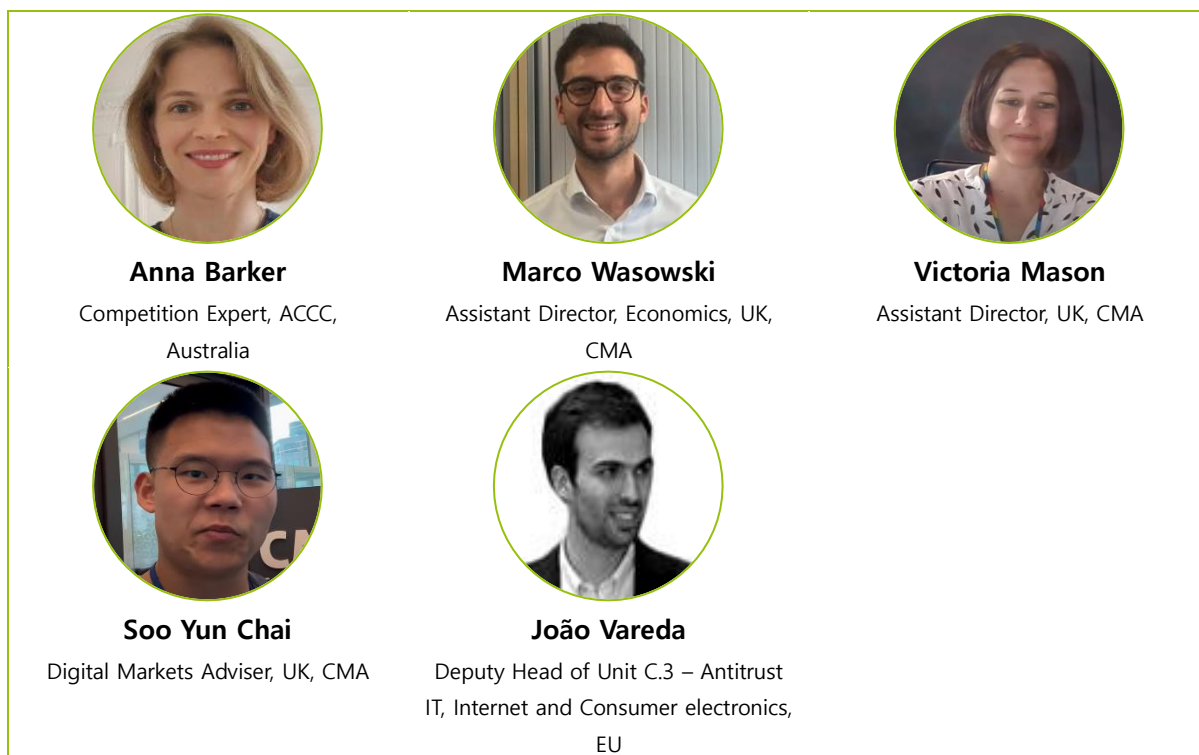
Anna Barker
Competition Expert, ACCC, Australia

Marco Wasowski
Assistant Director, Economics, UK, CMA

Victoria Mason
Assistant Director, UK, CMA

Soo Yun Chai
Digital Markets Adviser, UK, CMA

João Vareda
Deputy Head of Unit C.3 – Antitrust IT, Internet and Consumer electronics, EU